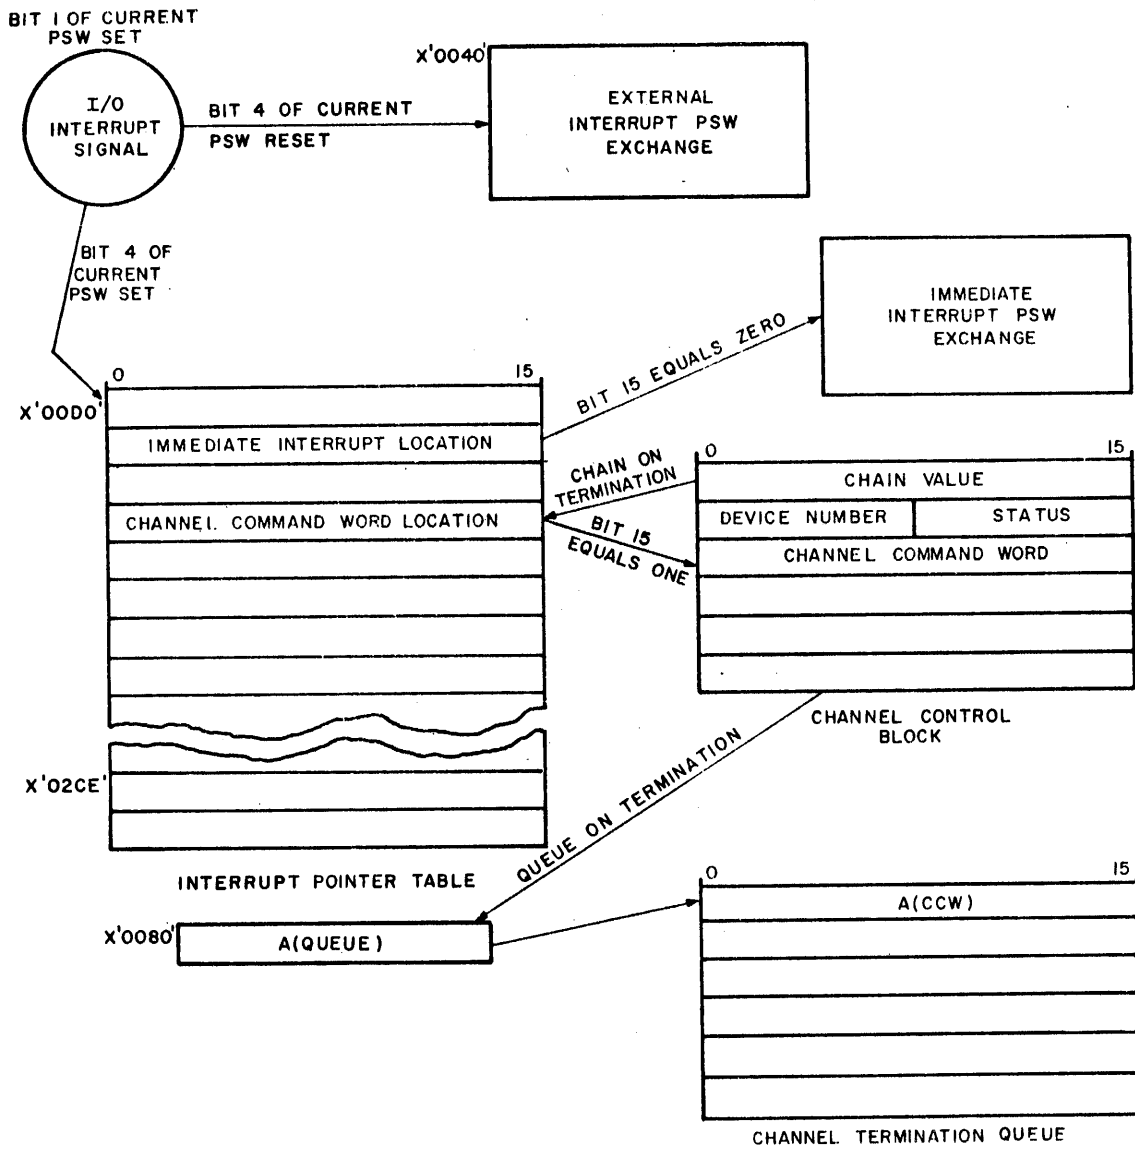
BIT I OF CURRENT PSW SET

I/O INTERRUPT SIGNAL

BIT 4 OF CURRENT PSW RESET

X'0040'

EXTERNAL INTERRUPT PSW EXCHANGE

BIT 4 OF CURRENT PSW SET

IMMEDIATE INTERRUPT PSW EXCHANGE

BIT 15 EQUALS ZERO

0

15

X'00D0'

IMMEDIATE INTERRUPT LOCATION

CHANNEL COMMAND WORD LOCATION

CHAIN ON TERMINATION

BIT 15 EQUALS ONE

0

15

CHAIN VALUE

| DEVICE NUMBER | STATUS |
|---|---|

CHANNEL COMMAND WORD

CHANNEL CONTROL BLOCK

X'02CE'

QUEUE ON TERMINATION

INTERRUPT POINTER TABLE

X'0080'

A(QUEUE)

0

15

A(CCW)

CHANNEL TERMINATION QUEUE